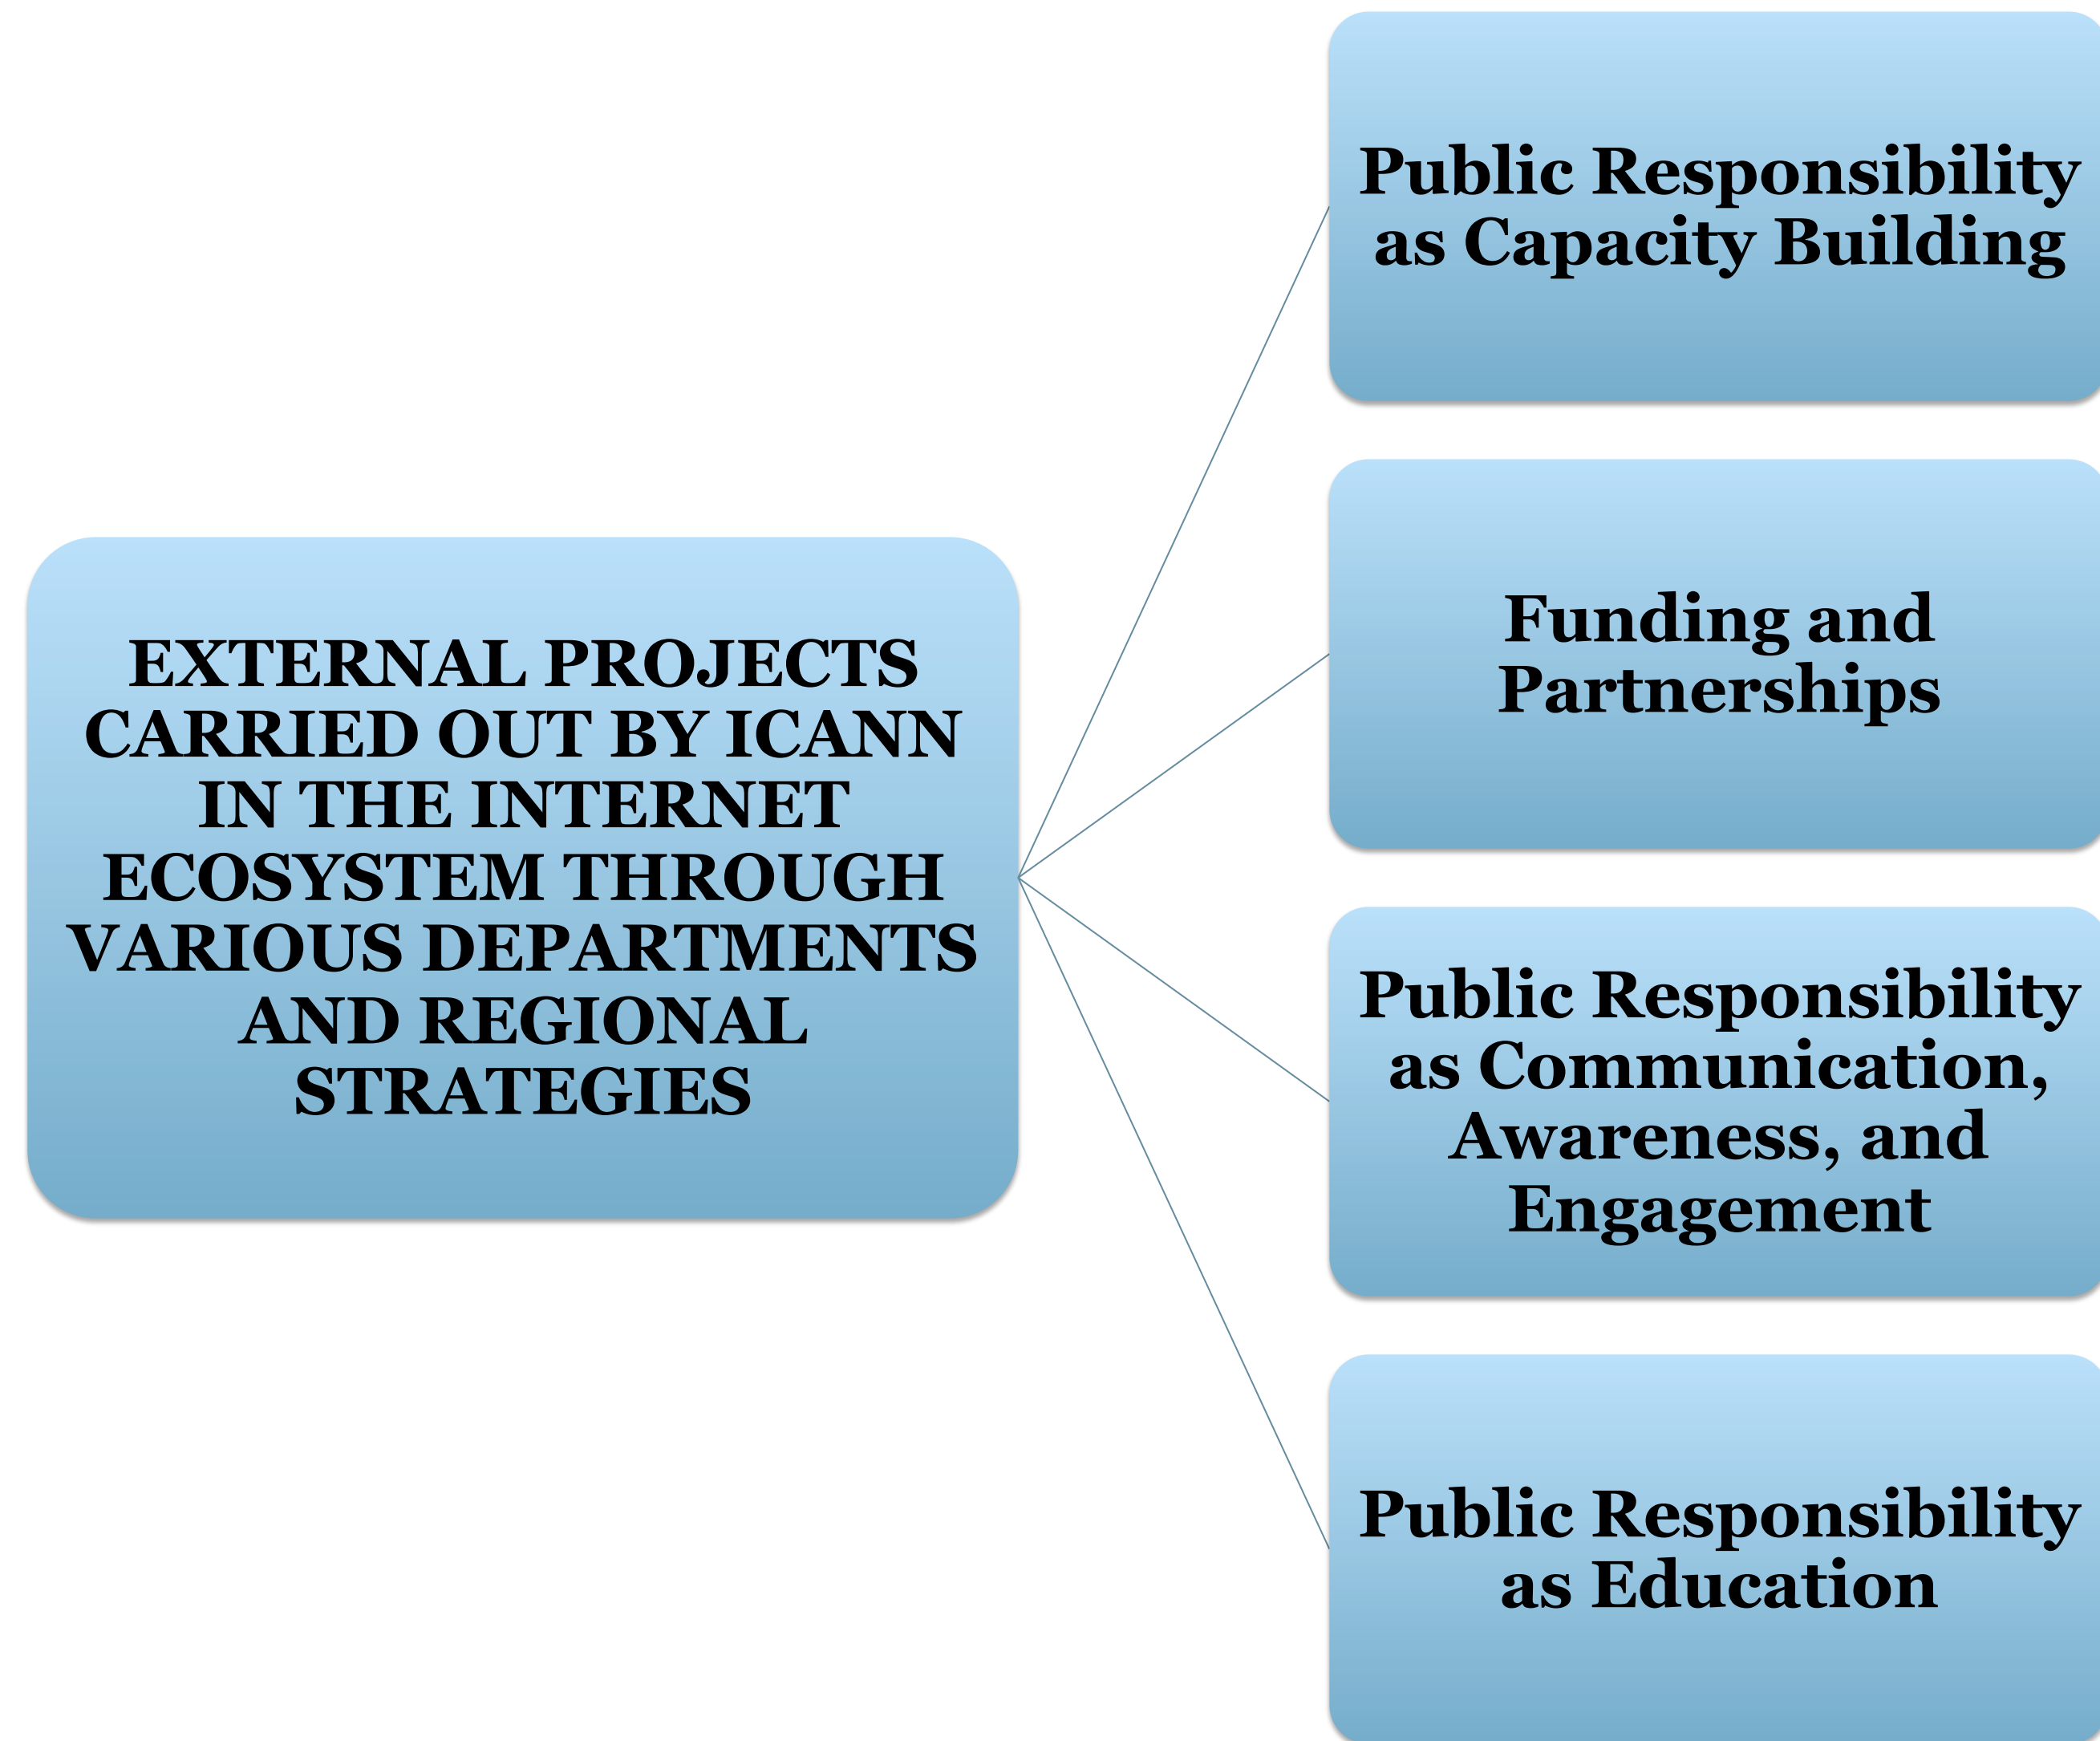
EXTERNAL PROJECTS CARRIED OUT BY ICANN IN THE INTERNET ECOSYSTEM THROUGH VARIOUS DEPARTMENTS AND REGIONAL STRATEGIES

Public Responsibility as Capacity Building

Funding and Partnerships

Public Responsibility as Communication, Awareness, and Engagement

Public Responsibility as Education